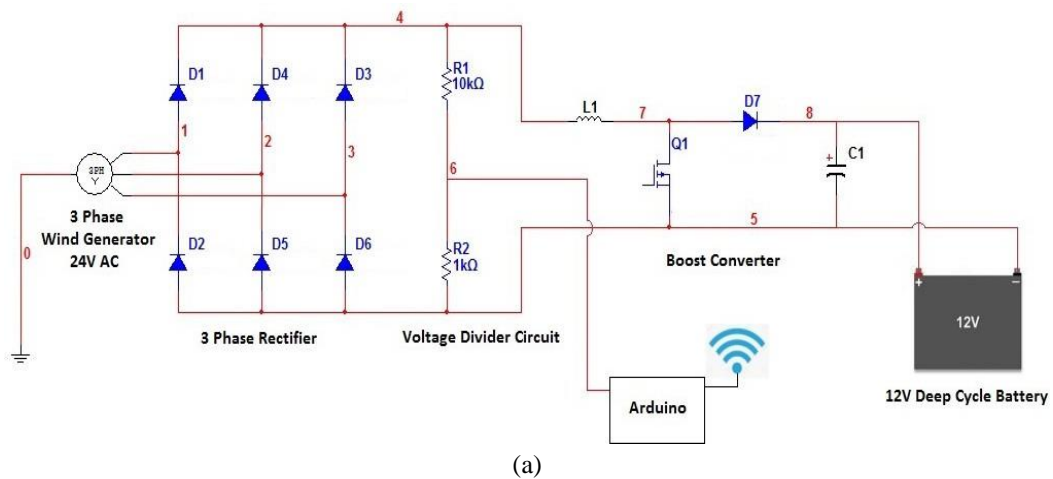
4

D1 D4 D3

R1
10kΩ

L1 7 D7 8

Q1

C1

1

2

3

6

3PH
Y

3 Phase
Wind Generator
24V AC

0

D2 D5 D6

R2
1kΩ

5

Boost Converter

+ −

12V

3 Phase Rectifier

Voltage Divider Circuit

Arduino

12V Deep Cycle Battery

(a)